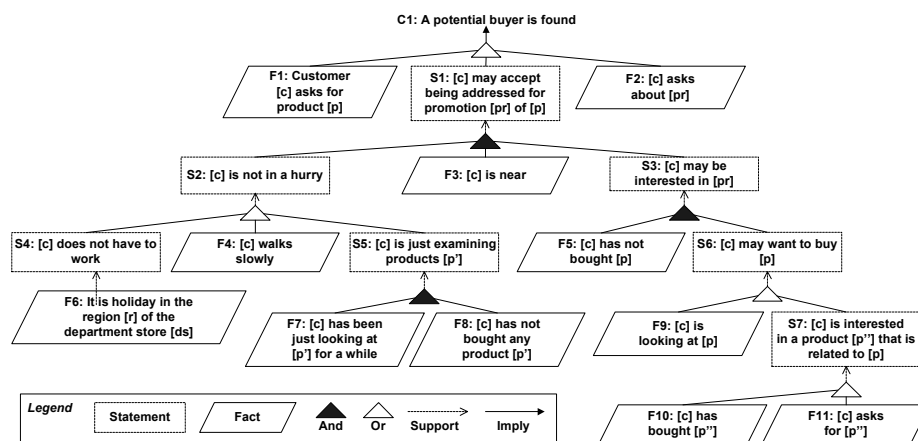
C1: A potential buyer is found

F1: Customer [c] asks for product [p]

S1: [c] may accept being addressed for promotion [pr] of [p]

F2: [c] asks about [pr]

S2: [c] is not in a hurry

F3: [c] is near

S3: [c] may be interested in [pr]

S4: [c] does not have to work

F4: [c] walks slowly

S5: [c] is just examining products [p']

F5: [c] has not bought [p]

S6: [c] may want to buy [p]

F6: It is holiday in the region [r] of the department store [ds]

F7: [c] has been just looking at [p'] for a while

F8: [c] has not bought any product [p']

F9: [c] is looking at [p]

S7: [c] is interested in a product [p''] that is related to [p]

F10: [c] has bought [p'']

F11: [c] asks for [p'']

Legend

Statement

Fact

And

Or

Support

Imply